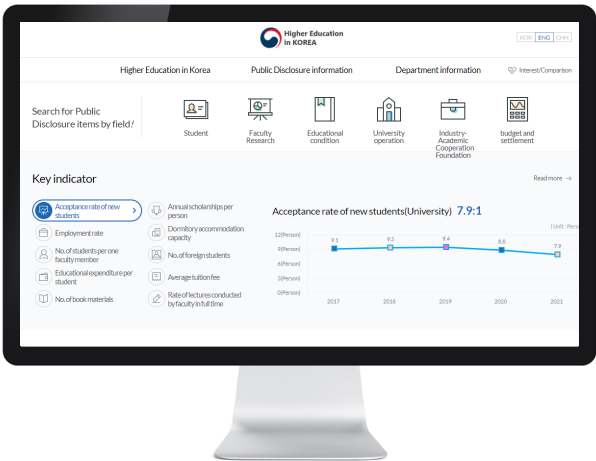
Higher Education in KOREA

KOR ENG CHN

Higher Education in Korea Public Disclosure information Department information Interest/Comparison

Search for Public Disclosure items by field!

Student

Faculty Research

Educational condition

University operation

Industry-Academic Cooperation Foundation

budget and settlement

Key indicator

Read more

Acceptance rate of new students

Employment rate

No. of students per one faculty member

Educational expenditure per student

No. of book materials

Annual scholarships per person

Dormitory accommodation capacity

No. of foreign students

Average tuition fee

Rate of lectures conducted by faculty in full time

Acceptance rate of new students(University) 7.9:1

[ Unit : Pers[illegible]

12(Person)

9(Person)

6(Person)

3(Person)

0(Person)

9.1

9.3

9.4

8.8

7.9

2017

2018

2019

2020

2021